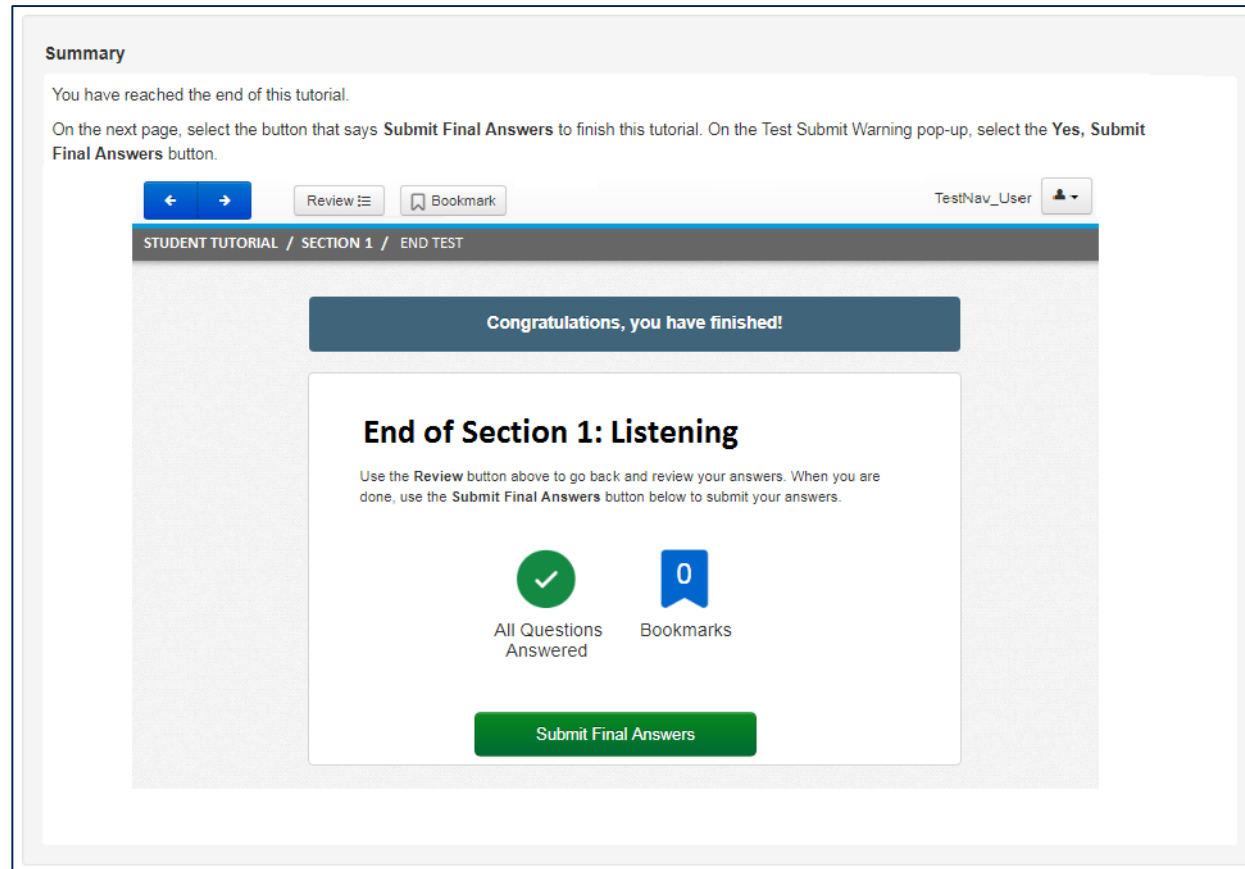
Summary

You have reached the end of this tutorial.

On the next page, select the button that says **Submit Final Answers** to finish this tutorial. On the Test Submit Warning pop-up, select the **Yes, Submit Final Answers** button.

Review Bookmark TestNav_User

STUDENT TUTORIAL / SECTION 1 / END TEST

Congratulations, you have finished!

End of Section 1: Listening

Use the **Review** button above to go back and review your answers. When you are done, use the **Submit Final Answers** button below to submit your answers.

All Questions Answered

0
Bookmarks

Submit Final Answers